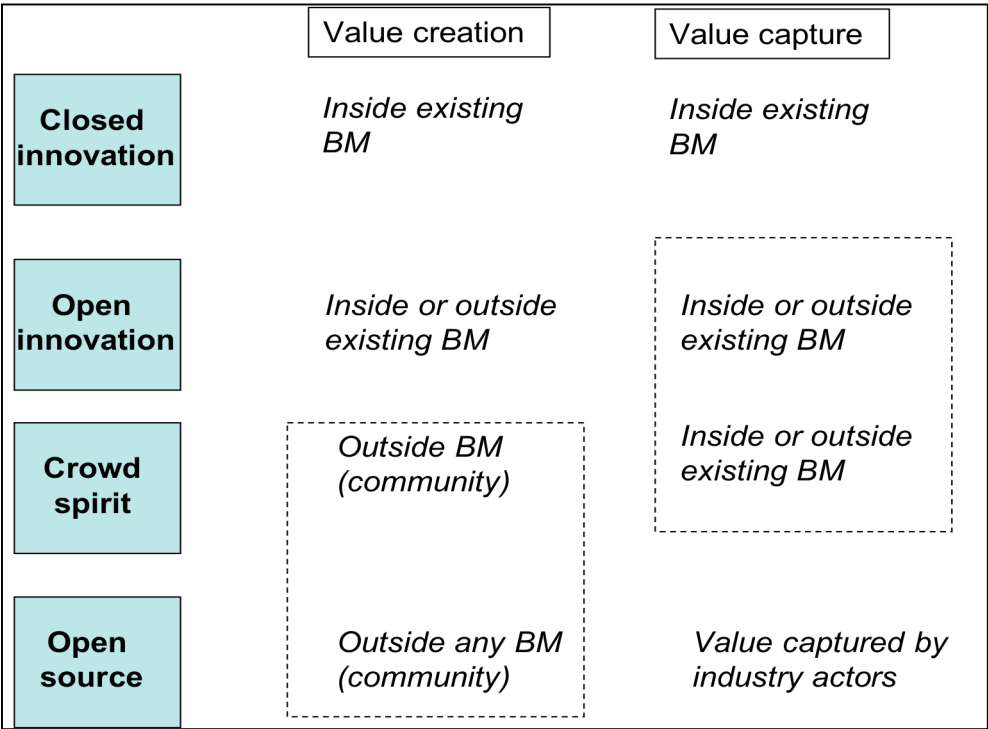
|  | Value creation | Value capture |
|---|---|---|
| **Closed innovation** | *Inside existing BM* | *Inside existing BM* |
| **Open innovation** | *Inside or outside existing BM* | *Inside or outside existing BM* |
| **Crowd spirit** | *Outside BM (community)* | *Inside or outside existing BM* |
| **Open source** | *Outside any BM (community)* | *Value captured by industry actors* |